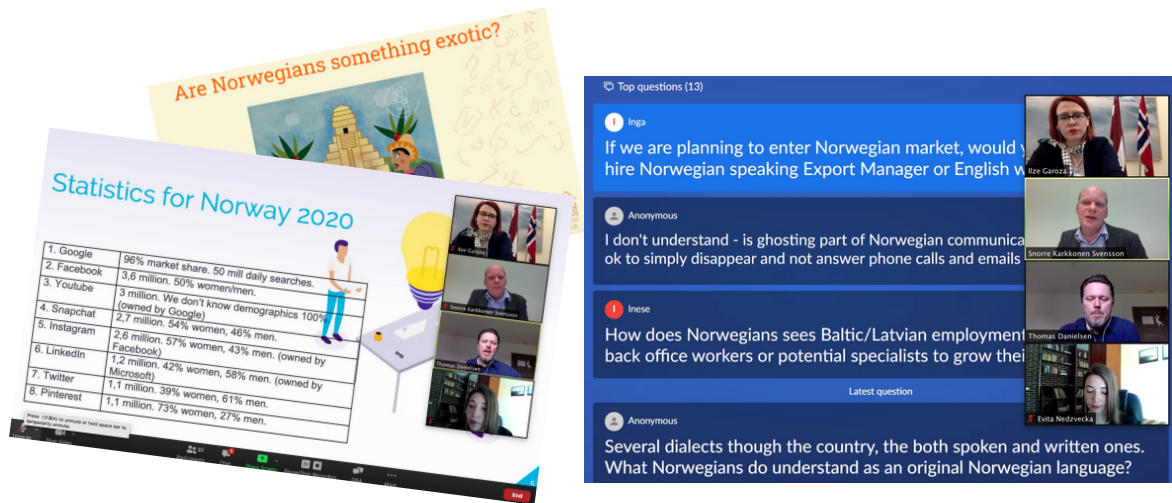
Are Norwegians something exotic?

Statistics for Norway 2020

| | |
|---|---|
| 1. Google | 96% market share. 50 mill daily searches. |
| 2. Facebook | 3,6 million. 50% women/men. |
| 3. Youtube | 3 million. We don't know demographics 100% (owned by Google) |
| 4. Snapchat | 2,7 million. 54% women, 46% men. |
| 5. Instagram | 2,6 million. 57% women, 43% men. (owned by Facebook) |
| 6. LinkedIn | 1,2 million. 42% women, 58% men. (owned by Microsoft) |
| 7. Twitter | 1,1 million. 39% women, 61% men. |
| 8. Pinterest | 1,1 million. 73% women, 27% men. |

Ilze Garoza

Snorre Karkkonen Svensson

Thomas Danielsen

Press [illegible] to unmute or hold space bar to temporarily unmute

End

Top questions (13)

Inga
If we are planning to enter Norwegian market, would y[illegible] hire Norwegian speaking Export Manager or English w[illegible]

Anonymous
I don't understand - is ghosting part of Norwegian communica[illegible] ok to simply disappear and not answer phone calls and emails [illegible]

Inese
How does Norwegians sees Baltic/Latvian employment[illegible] back office workers or potential specialists to grow thei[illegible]

Latest question

Anonymous
Several dialects though the country, the both spoken and written ones. What Norwegians do understand as an original Norwegian language?

Ilze Garoza

Snorre Karkkonen Svensson

Thomas Danielsen

Evita Nedzvecka